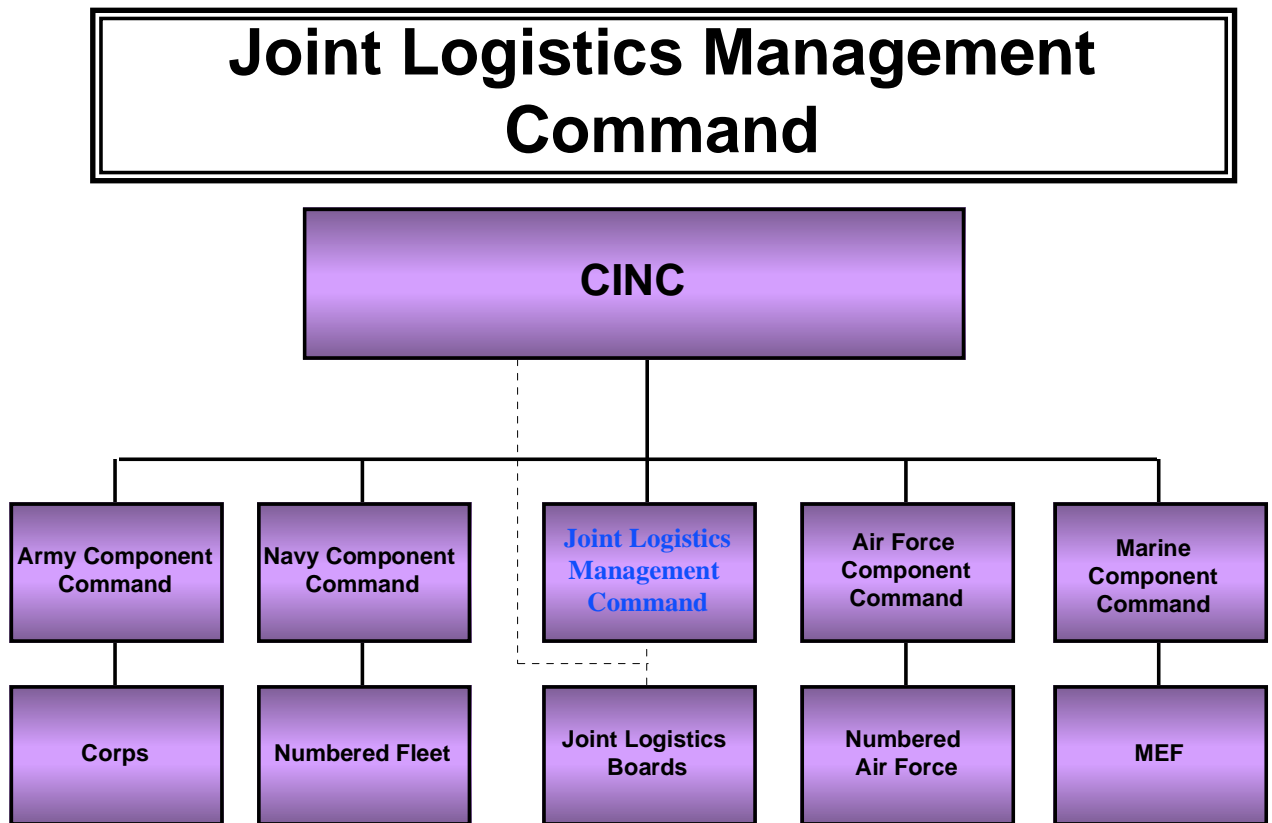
Joint Logistics Management Command

CINC

Army Component Command

Navy Component Command

Joint Logistics Management Command

Air Force Component Command

Marine Component Command

Corps

Numbered Fleet

Joint Logistics Boards

Numbered Air Force

MEF